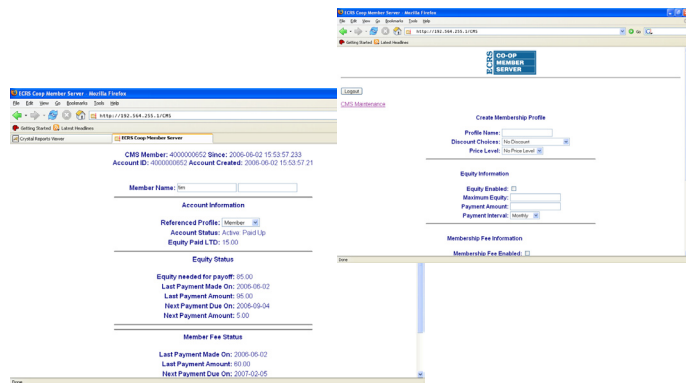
ECRS Coop Member Server - Mozilla Firefox
File Edit View Go Bookmarks Tools Help
http://192.564.255.1/CMS
Getting Started Latest Headlines
Crystal Reports Viewer
ECRS Coop Member Server

CMS Member: 4000000652 Since: 2006-06-02 15:53:57.233
Account ID: 4000000652 Account Created: 2006-06-02 15:53:57.21

Member Name: tim

Account Information

Referenced Profile: Member
Account Status: Active Paid Up
Equity Paid LTD: 15.00

Equity Status

Equity needed for payoff: 85.00
Last Payment Made On: 2006-06-02
Last Payment Amount: 95.00
Next Payment Due On: 2006-09-04
Next Payment Amount: 5.00

Member Fee Status

Last Payment Made On: 2006-06-02
Last Payment Amount: 60.00
Next Payment Due On: 2007-02-05

Done

ECRS Coop Member Server - Mozilla Firefox
File Edit View Go Bookmarks Tools Help
http://192.564.255.1/CMS
Go
Getting Started Latest Headlines

ECRS CO-OP MEMBER SERVER

Logout

CMS Maintenance

Create Membership Profile

Profile Name:
Discount Choices: No Discount
Price Level: No Price Level

Equity Information

Equity Enabled:
Maximum Equity:
Payment Amount:
Payment Interval: Monthly

Membership Fee Information

Membership Fee Enabled:

Done